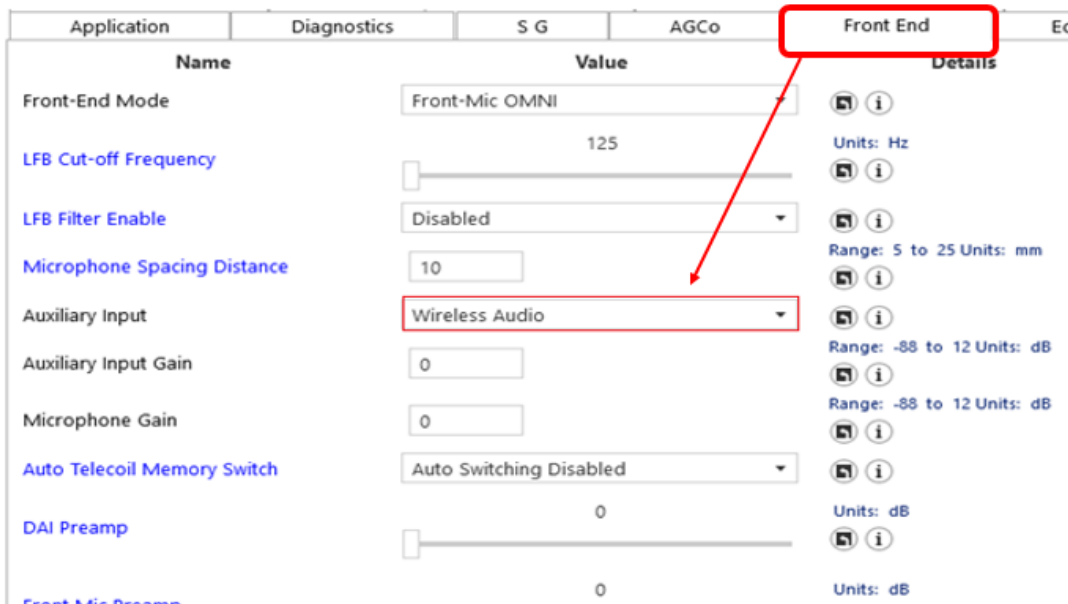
Application | Diagnostics | S G | AGCo | Front End | E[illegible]

| Name | Value | Details |
|---|---|---|
| Front-End Mode | Front-Mic OMNI | |
| LFB Cut-off Frequency | 125 | Units: Hz |
| LFB Filter Enable | Disabled | |
| Microphone Spacing Distance | 10 | Range: 5 to 25 Units: mm |
| Auxiliary Input | Wireless Audio | |
| Auxiliary Input Gain | 0 | Range: -88 to 12 Units: dB |
| Microphone Gain | 0 | Range: -88 to 12 Units: dB |
| Auto Telecoil Memory Switch | Auto Switching Disabled | |
| DAI Preamp | 0 | Units: dB |
| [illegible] | 0 | Units: dB |